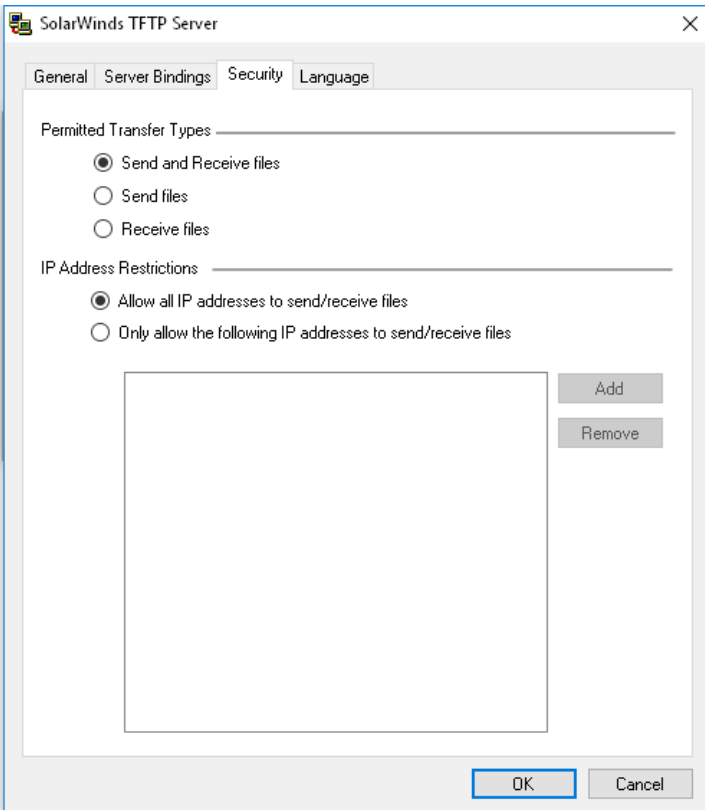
SolarWinds TFTP Server

General | Server Bindings | Security | Language

Permitted Transfer Types

Send and Receive files

Send files

Receive files

IP Address Restrictions

Allow all IP addresses to send/receive files

Only allow the following IP addresses to send/receive files

Add

Remove

OK

Cancel